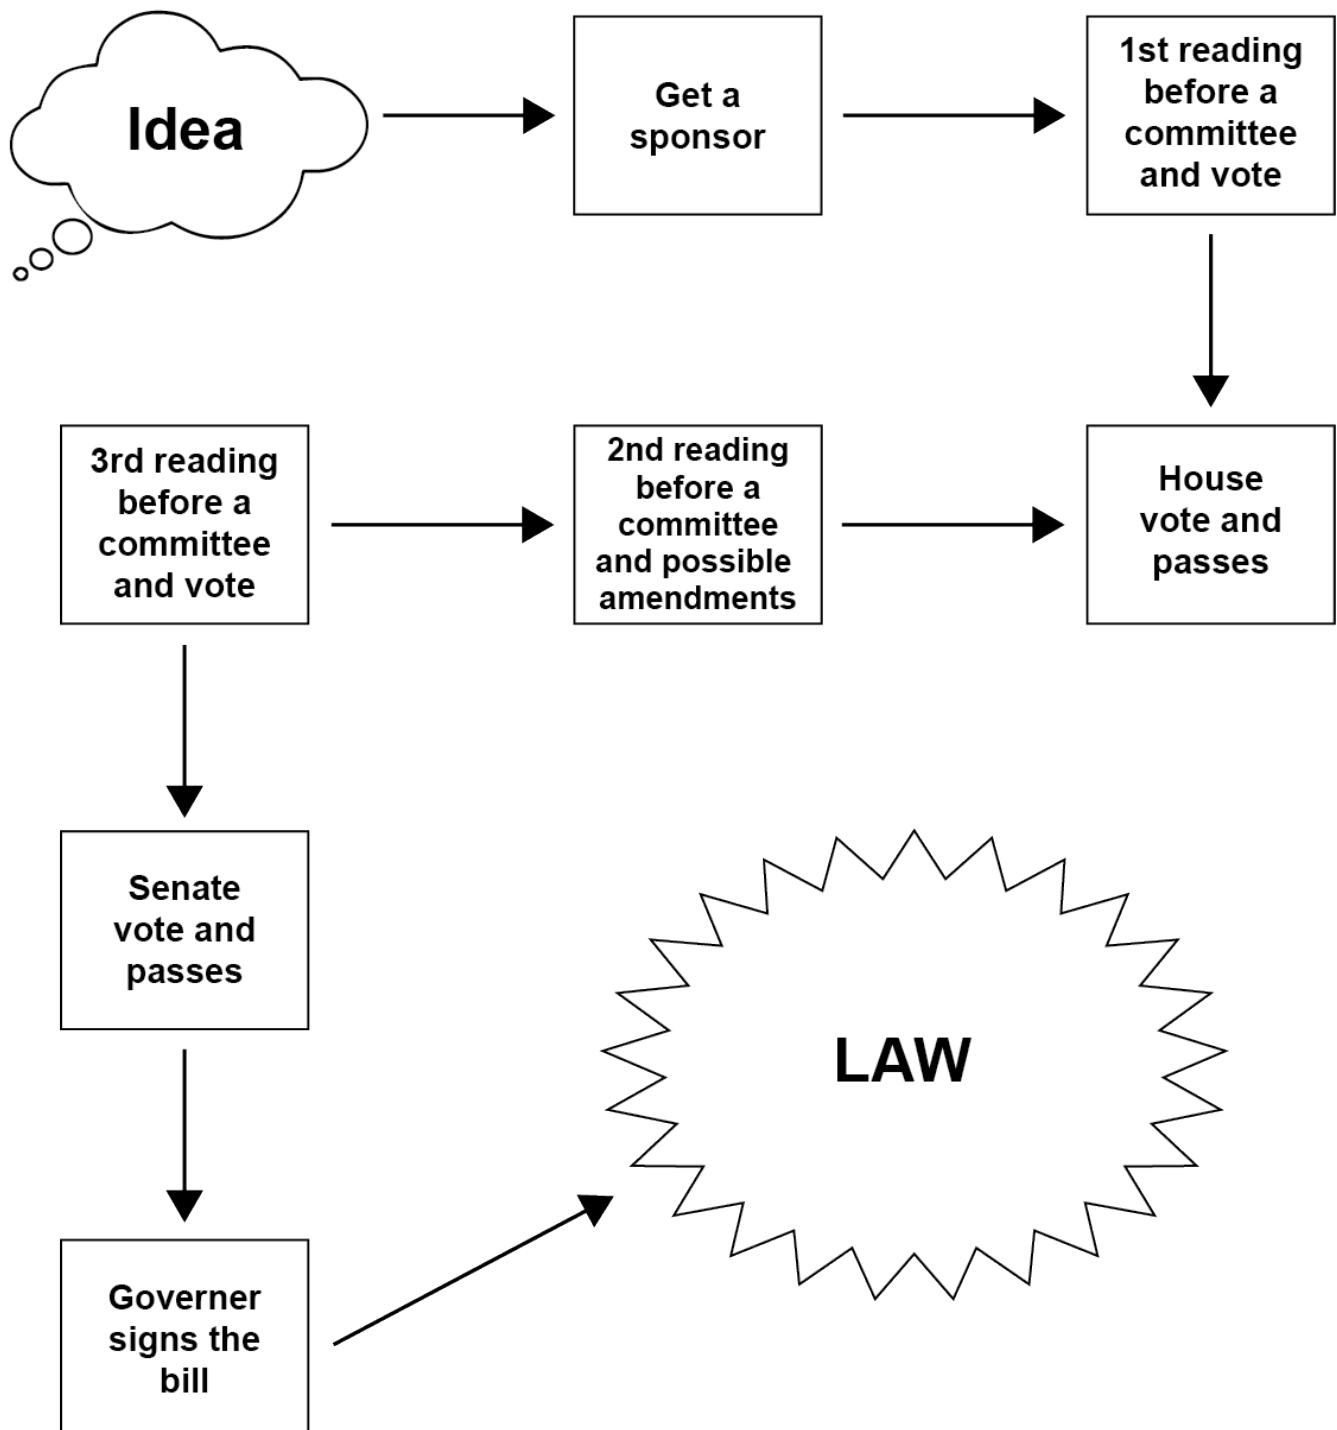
Idea

Get a sponsor

1st reading before a committee and vote

3rd reading before a committee and vote

2nd reading before a committee and possible amendments

House vote and passes

Senate vote and passes

LAW

Governer signs the bill